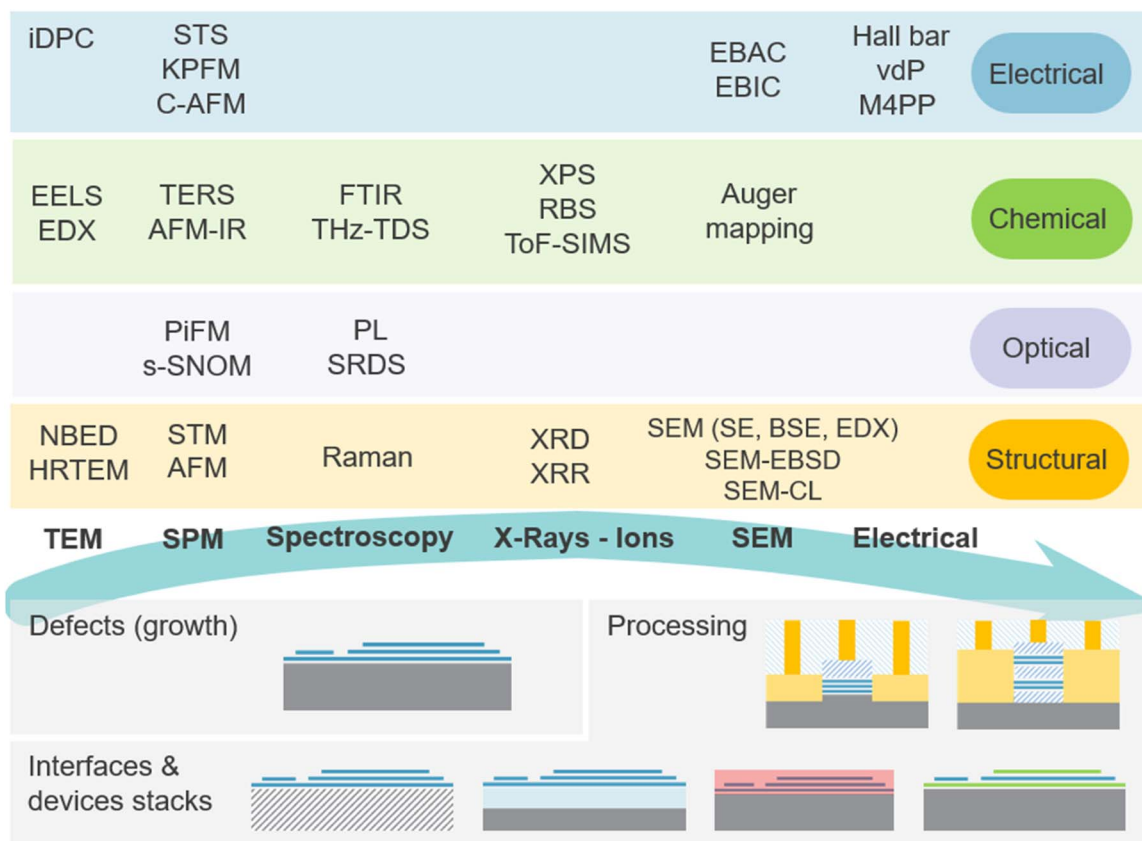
iDPC
STS
KPFM
C-AFM
EBAC
EBIC
Hall bar
vdP
M4PP
Electrical

EELS
EDX
TERS
AFM-IR
FTIR
THz-TDS
XPS
RBS
ToF-SIMS
Auger mapping
Chemical

PiFM
s-SNOM
PL
SRDS
Optical

NBED
HRTEM
STM
AFM
Raman
XRD
XRR
SEM (SE, BSE, EDX)
SEM-EBSD
SEM-CL
Structural

TEM SPM Spectroscopy X-Rays - Ions SEM Electrical

Defects (growth)

Processing

Interfaces & devices stacks